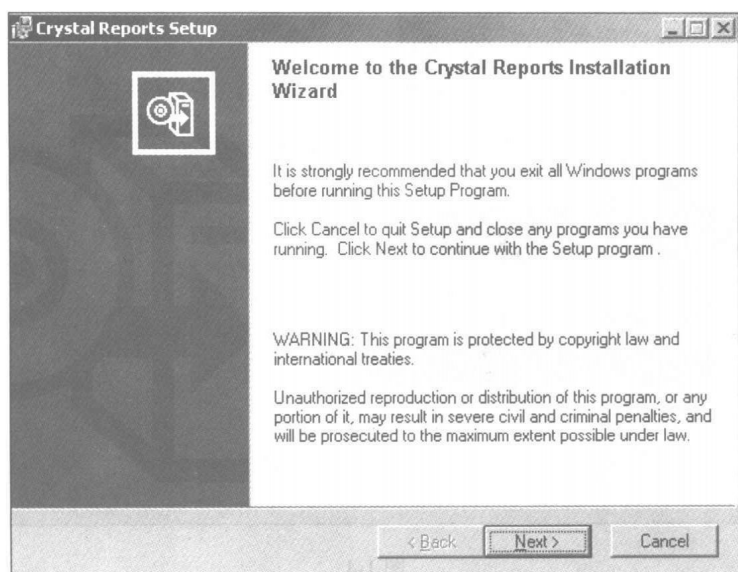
Crystal Reports Setup

Welcome to the Crystal Reports Installation Wizard

It is strongly recommended that you exit all Windows programs before running this Setup Program.

Click Cancel to quit Setup and close any programs you have running. Click Next to continue with the Setup program .

WARNING: This program is protected by copyright law and international treaties.

Unauthorized reproduction or distribution of this program, or any portion of it, may result in severe civil and criminal penalties, and will be prosecuted to the maximum extent possible under law.

< Back Next > Cancel